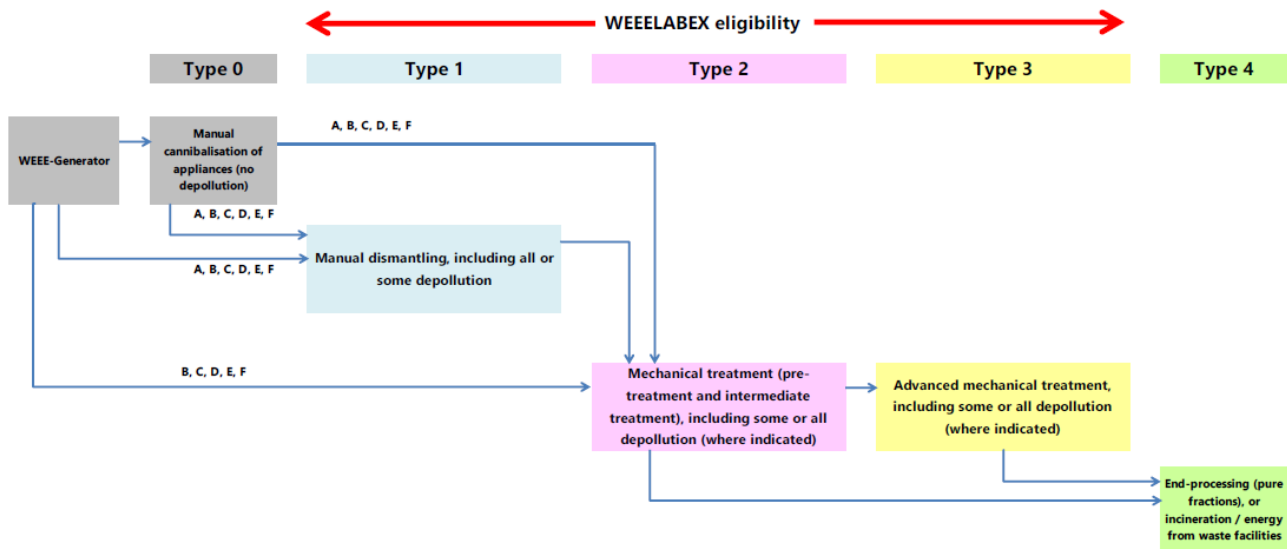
WEEELABEX eligibility

Type 0

Type 1

Type 2

Type 3

Type 4

WEEE-Generator

Manual cannibalisation of appliances (no depollution)

A, B, C, D, E, F

A, B, C, D, E, F

Manual dismantling, including all or some depollution

A, B, C, D, E, F

B, C, D, E, F

Mechanical treatment (pre-treatment and intermediate treatment), including some or all depollution (where indicated)

Advanced mechanical treatment, including some or all depollution (where indicated)

End-processing (pure fractions), or incineration / energy from waste facilities